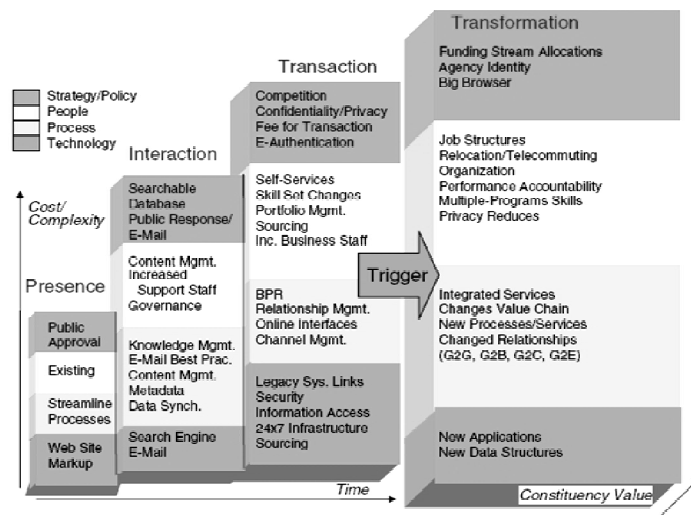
Strategy/Policy
People
Process
Technology

Cost/
Complexity

Presence

Public Approval

Existing

Streamline Processes

Web Site Markup

Interaction

Searchable Database
Public Response/
E-Mail

Content Mgmt.
Increased
Support Staff
Governance

Knowledge Mgmt.
E-Mail Best Prac.
Content Mgmt.
Metadata
Data Synch.

Search Engine
E-Mail

Transaction

Competition
Confidentiality/Privacy
Fee for Transaction
E-Authentication

Self-Services
Skill Set Changes
Portfolio Mgmt.
Sourcing
Inc. Business Staff

BPR
Relationship Mgmt.
Online Interfaces
Channel Mgmt.

Legacy Sys. Links
Security
Information Access
24x7 Infrastructure
Sourcing

Trigger

Transformation

Funding Stream Allocations
Agency Identity
Big Browser

Job Structures
Relocation/Telecommuting
Organization
Performance Accountability
Multiple-Programs Skills
Privacy Reduces

Integrated Services
Changes Value Chain
New Processes/Services
Changed Relationships
(G2G, G2B, G2C, G2E)

New Applications
New Data Structures

Time

Constituency Value